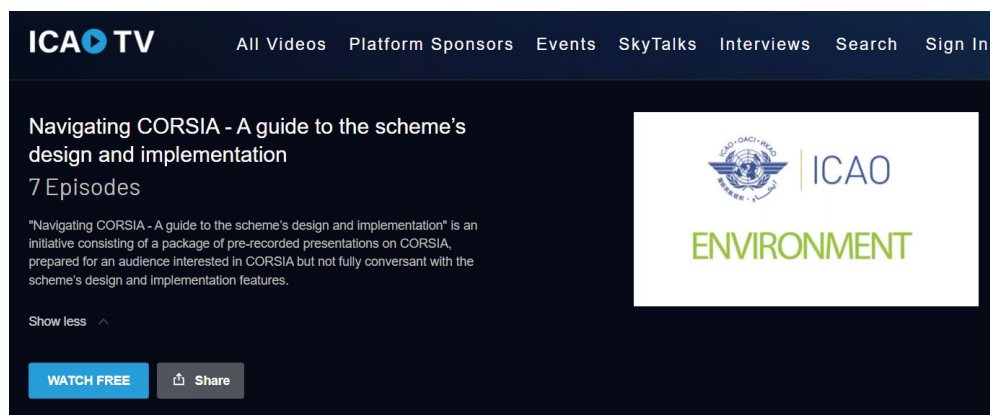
ICAO TV

All Videos Platform Sponsors Events SkyTalks Interviews Search Sign In

Navigating CORSIA - A guide to the scheme's design and implementation

7 Episodes

"Navigating CORSIA - A guide to the scheme's design and implementation" is an initiative consisting of a package of pre-recorded presentations on CORSIA, prepared for an audience interested in CORSIA but not fully conversant with the scheme's design and implementation features.

Show less

WATCH FREE

Share

ICAO · OACI · ИКАО

ICAO

ENVIRONMENT